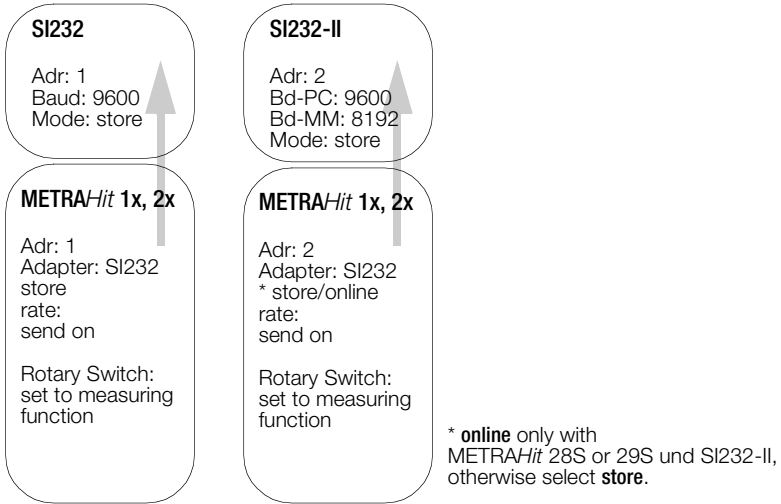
SI232

Adr: 1
Baud: 9600
Mode: store

METRAHit 1x, 2x

Adr: 1
Adapter: SI232
store
rate:
send on

Rotary Switch:
set to measuring function

SI232-II

Adr: 2
Bd-PC: 9600
Bd-MM: 8192
Mode: store

METRAHit 1x, 2x

Adr: 2
Adapter: SI232
* store/online
rate:
send on

Rotary Switch:
set to measuring function

* online only with METRAHit 28S or 29S und SI232-II, otherwise select store.